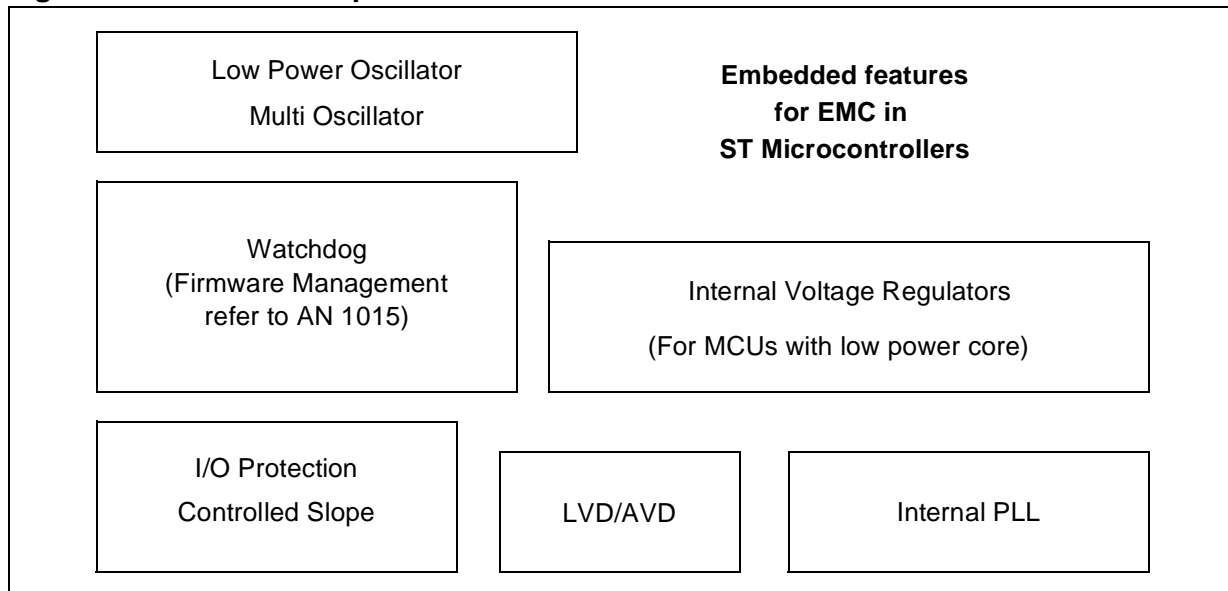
Low Power Oscillator
Multi Oscillator

Embedded features for EMC in ST Microcontrollers

Watchdog
(Firmware Management refer to AN 1015)

Internal Voltage Regulators
(For MCUs with low power core)

I/O Protection
Controlled Slope

LVD/AVD

Internal PLL